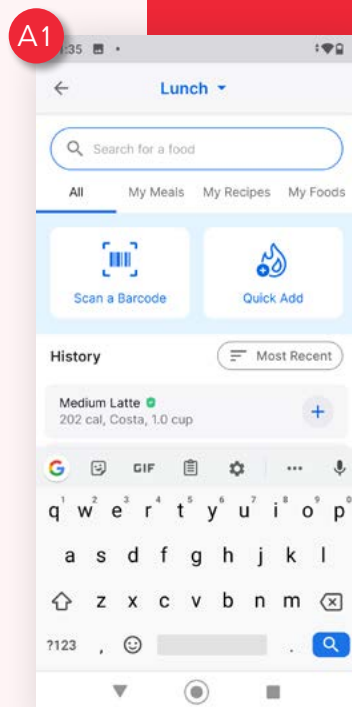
A1

1:35

Lunch

Search for a food

All
My Meals
My Recipes
My Foods

Scan a Barcode

Quick Add

History

Most Recent

Medium Latte
202 cal, Costa, 1.0 cup

GIF

q w e r t y u i o p
1 2 3 4 5 6 7 8 9 0
a s d f g h j k l
z x c v b n m
?123 , .